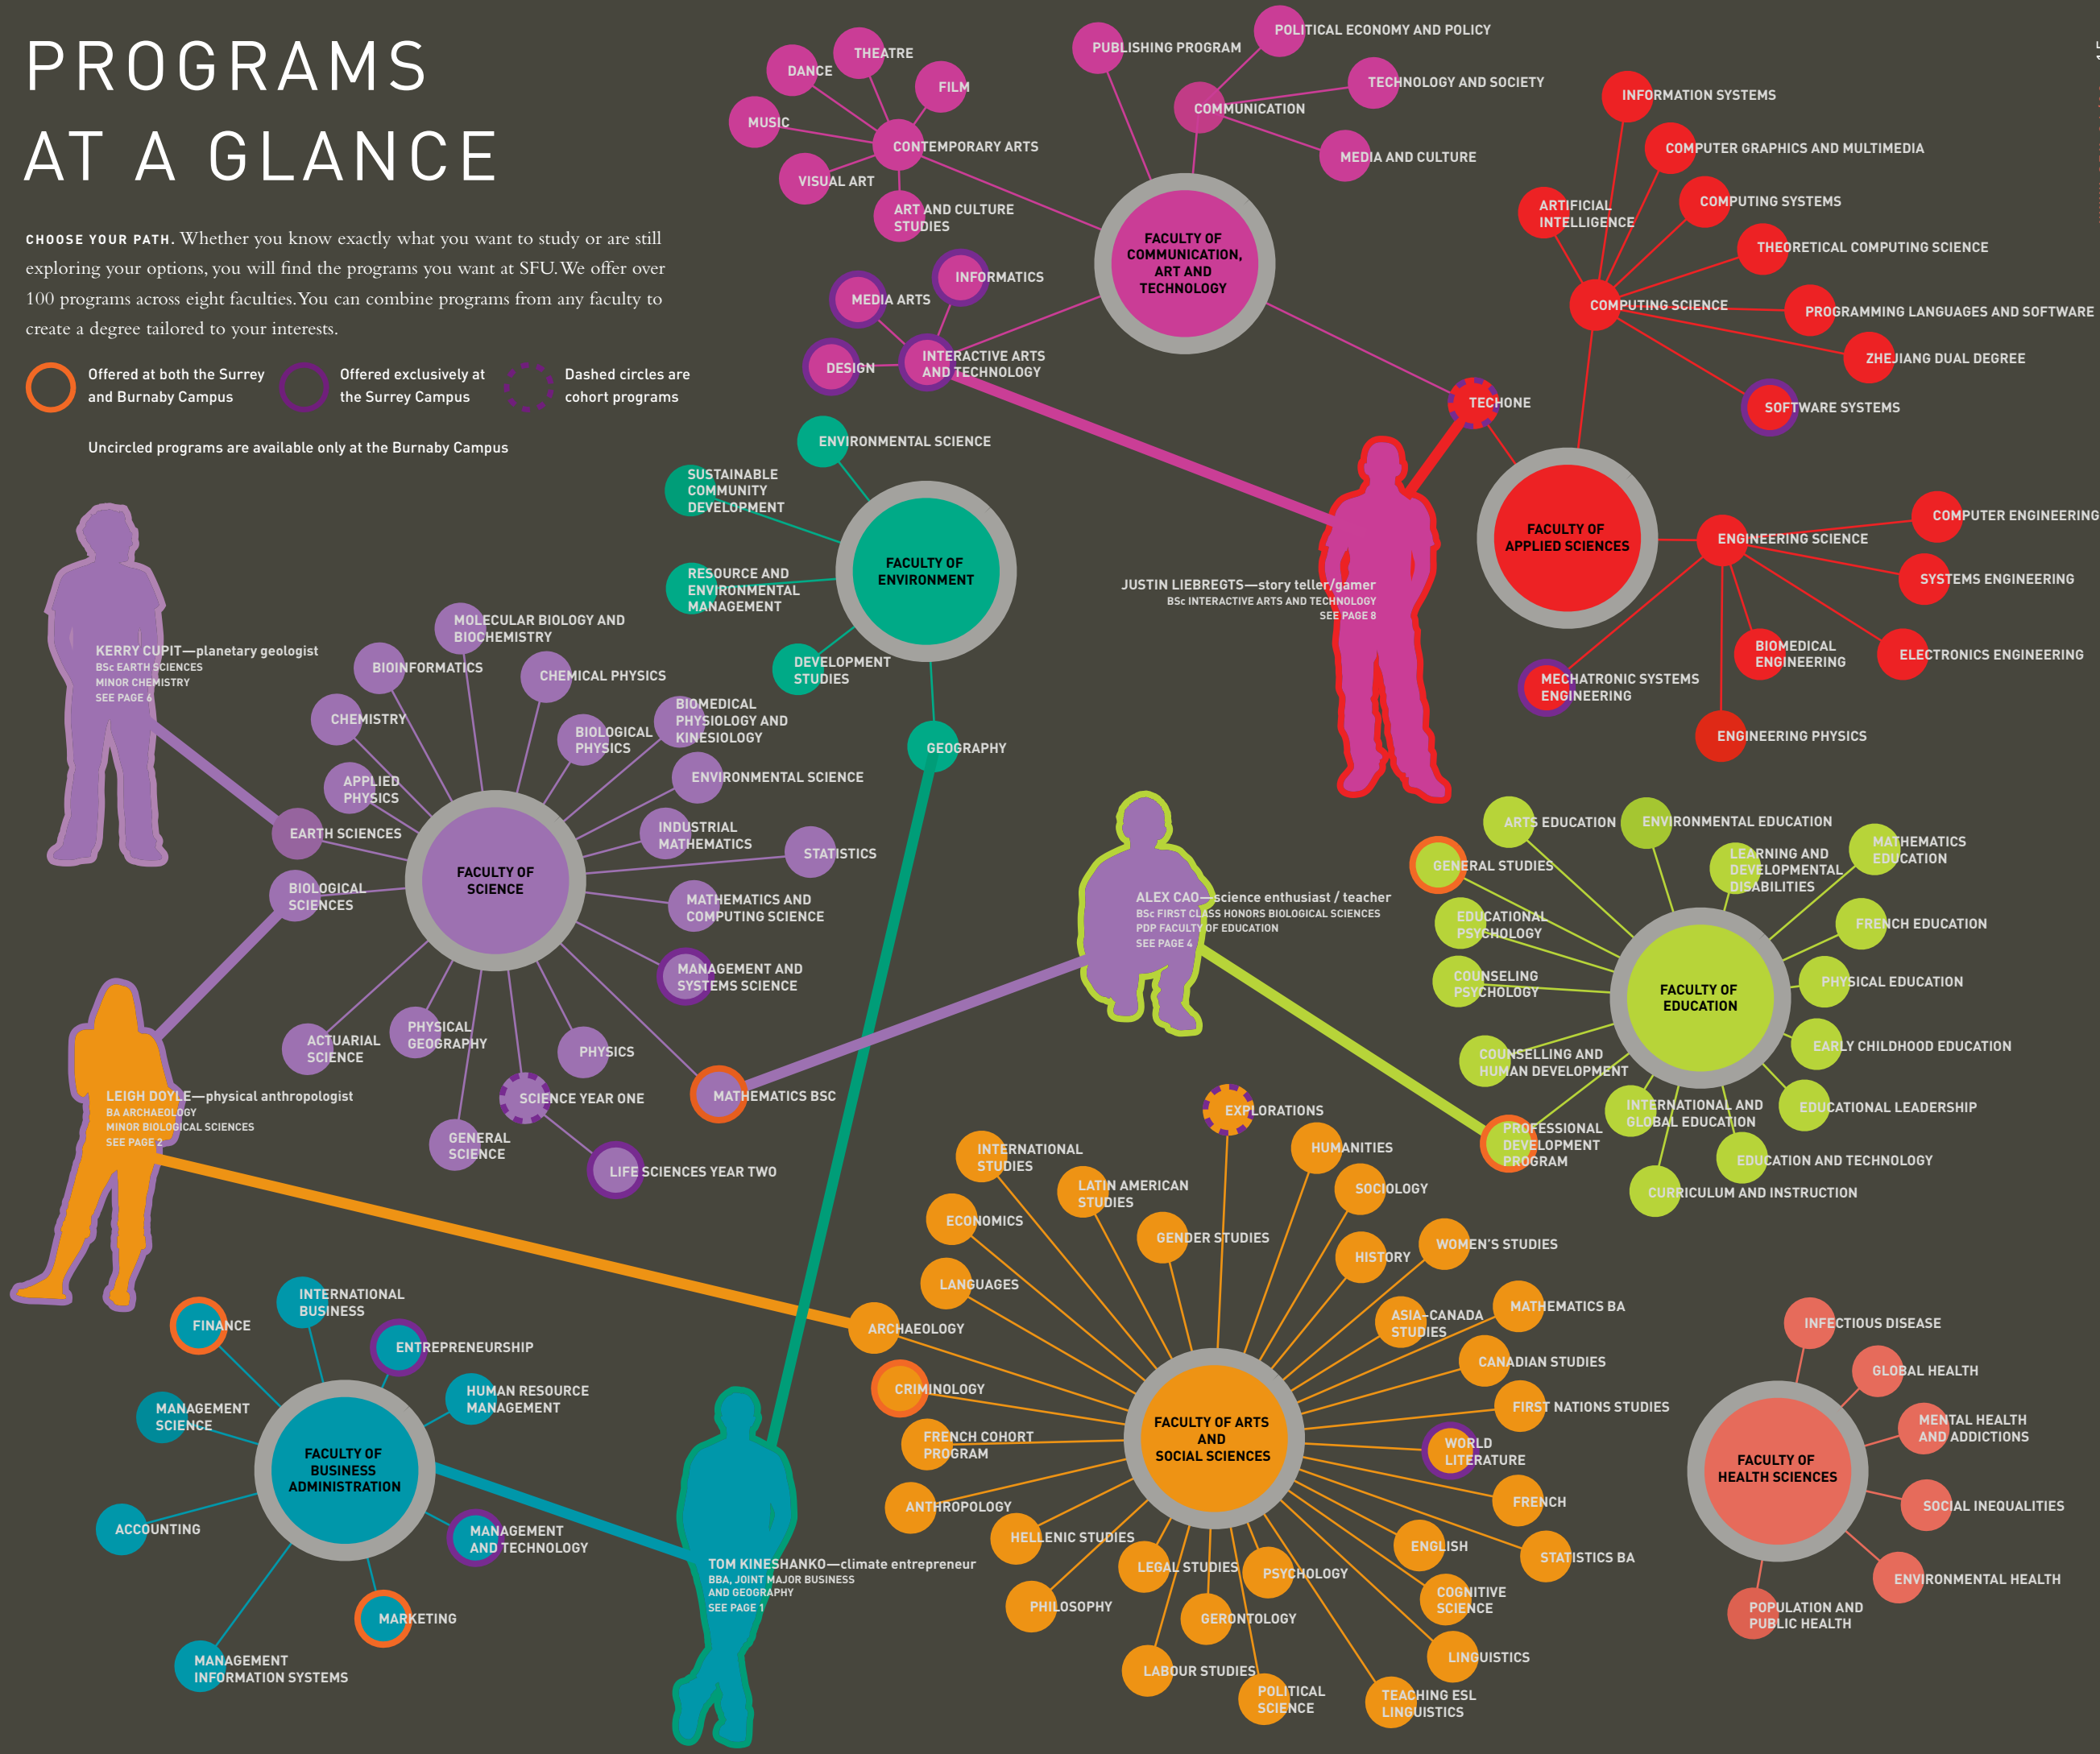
PROGRAMS AT A GLANCE

CHOOSE YOUR PATH. Whether you know exactly what you want to study or are still exploring your options, you will find the programs you want at SFU. We offer over 100 programs across eight faculties. You can combine programs from any faculty to create a degree tailored to your interests.

Offered at both the Surrey and Burnaby Campus

Offered exclusively at the Surrey Campus

Dashed circles are cohort programs

Uncircled programs are available only at the Burnaby Campus

THEATRE
DANCE
FILM
MUSIC
CONTEMPORARY ARTS
VISUAL ART
ART AND CULTURE STUDIES
PUBLISHING PROGRAM
POLITICAL ECONOMY AND POLICY
TECHNOLOGY AND SOCIETY
COMMUNICATION
MEDIA AND CULTURE
FACULTY OF COMMUNICATION, ART AND TECHNOLOGY
INFORMATICS
MEDIA ARTS
DESIGN
INTERACTIVE ARTS AND TECHNOLOGY
TECHONE

INFORMATION SYSTEMS
COMPUTER GRAPHICS AND MULTIMEDIA
COMPUTING SYSTEMS
ARTIFICIAL INTELLIGENCE
THEORETICAL COMPUTING SCIENCE
COMPUTING SCIENCE
PROGRAMMING LANGUAGES AND SOFTWARE
ZHEJIANG DUAL DEGREE
SOFTWARE SYSTEMS
FACULTY OF APPLIED SCIENCES
COMPUTER ENGINEERING
ENGINEERING SCIENCE
SYSTEMS ENGINEERING
BIOMEDICAL ENGINEERING
ELECTRONICS ENGINEERING
MECHATRONIC SYSTEMS ENGINEERING
ENGINEERING PHYSICS

JUSTIN LIEBREGTS—story teller/gamer
BSc INTERACTIVE ARTS AND TECHNOLOGY
SEE PAGE 8

ENVIRONMENTAL SCIENCE
SUSTAINABLE COMMUNITY DEVELOPMENT
FACULTY OF ENVIRONMENT
RESOURCE AND ENVIRONMENTAL MANAGEMENT
DEVELOPMENT STUDIES
GEOGRAPHY

KERRY CUPIT—planetary geologist
BSc EARTH SCIENCES
MINOR CHEMISTRY
SEE PAGE 6

MOLECULAR BIOLOGY AND BIOCHEMISTRY
BIOINFORMATICS
CHEMICAL PHYSICS
CHEMISTRY
BIOLOGICAL PHYSICS
BIOMEDICAL PHYSIOLOGY AND KINESIOLOGY
APPLIED PHYSICS
ENVIRONMENTAL SCIENCE
EARTH SCIENCES
INDUSTRIAL MATHEMATICS
STATISTICS
FACULTY OF SCIENCE
BIOLOGICAL SCIENCES
MATHEMATICS AND COMPUTING SCIENCE
MANAGEMENT AND SYSTEMS SCIENCE
ACTUARIAL SCIENCE
PHYSICAL GEOGRAPHY
PHYSICS
SCIENCE YEAR ONE
MATHEMATICS BSC
GENERAL SCIENCE
LIFE SCIENCES YEAR TWO

LEIGH DOYLE—physical anthropologist
BA ARCHAEOLOGY
MINOR BIOLOGICAL SCIENCES
SEE PAGE 2

ALEX CAO—science enthusiast / teacher
BSc FIRST CLASS HONORS BIOLOGICAL SCIENCES
PDP FACULTY OF EDUCATION
SEE PAGE 4

ARTS EDUCATION
ENVIRONMENTAL EDUCATION
GENERAL STUDIES
LEARNING AND DEVELOPMENTAL DISABILITIES
MATHEMATICS EDUCATION
EDUCATIONAL PSYCHOLOGY
FRENCH EDUCATION
COUNSELING PSYCHOLOGY
FACULTY OF EDUCATION
PHYSICAL EDUCATION
COUNSELLING AND HUMAN DEVELOPMENT
EARLY CHILDHOOD EDUCATION
INTERNATIONAL AND GLOBAL EDUCATION
EDUCATIONAL LEADERSHIP
PROFESSIONAL DEVELOPMENT PROGRAM
EDUCATION AND TECHNOLOGY
CURRICULUM AND INSTRUCTION

EXPLORATIONS
INTERNATIONAL STUDIES
HUMANITIES
LATIN AMERICAN STUDIES
SOCIOLOGY
ECONOMICS
GENDER STUDIES
HISTORY
WOMEN'S STUDIES
LANGUAGES
ASIA-CANADA STUDIES
MATHEMATICS BA
ARCHAEOLOGY
CANADIAN STUDIES
CRIMINOLOGY
FIRST NATIONS STUDIES
FACULTY OF ARTS AND SOCIAL SCIENCES
FRENCH COHORT PROGRAM
WORLD LITERATURE
ANTHROPOLOGY
FRENCH
HELLENIC STUDIES
ENGLISH
STATISTICS BA
LEGAL STUDIES
PSYCHOLOGY
COGNITIVE SCIENCE
PHILOSOPHY
GERONTOLOGY
LINGUISTICS
LABOUR STUDIES
POLITICAL SCIENCE
TEACHING ESL LINGUISTICS

INFECTIOUS DISEASE
GLOBAL HEALTH
MENTAL HEALTH AND ADDICTIONS
FACULTY OF HEALTH SCIENCES
SOCIAL INEQUALITIES
ENVIRONMENTAL HEALTH
POPULATION AND PUBLIC HEALTH

INTERNATIONAL BUSINESS
FINANCE
ENTREPRENEURSHIP
HUMAN RESOURCE MANAGEMENT
MANAGEMENT SCIENCE
FACULTY OF BUSINESS ADMINISTRATION
ACCOUNTING
MANAGEMENT AND TECHNOLOGY
MARKETING
MANAGEMENT INFORMATION SYSTEMS

TOM KINESHANKO—climate entrepreneur
BBA, JOINT MAJOR BUSINESS AND GEOGRAPHY
SEE PAGE 1